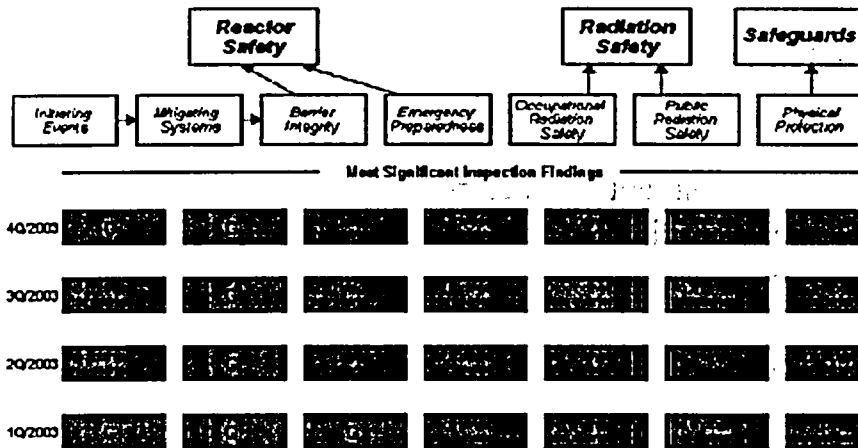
Reactor Safety

Radiation Safety

Safeguards

Initiating Events

Mitigating Systems

Barrier Integrity

Emergency Preparedness

Occupational Radiation Safety

Public Radiation Safety

Physical Protection

Most Significant Inspection Findings

4Q/2003 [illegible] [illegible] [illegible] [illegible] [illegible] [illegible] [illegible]

3Q/2003 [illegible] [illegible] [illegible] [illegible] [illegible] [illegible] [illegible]

2Q/2003 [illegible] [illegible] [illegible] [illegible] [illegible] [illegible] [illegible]

1Q/2003 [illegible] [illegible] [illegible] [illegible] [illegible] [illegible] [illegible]